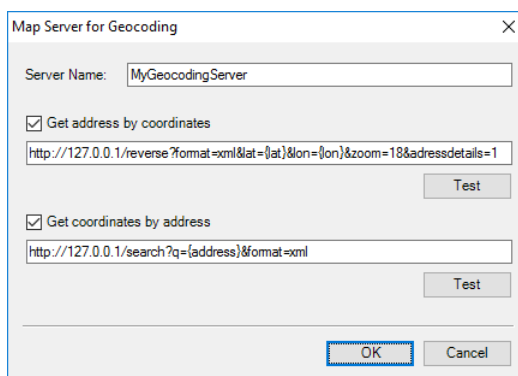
Map Server for Geocoding

X

Server Name: MyGeocodingServer

Get address by coordinates

http://127.0.0.1/reverse?format=xml&lat={lat}&lon={lon}&zoom=18&adressdetails=1

Test

Get coordinates by address

http://127.0.0.1/search?q={address}&format=xml

Test

OK Cancel